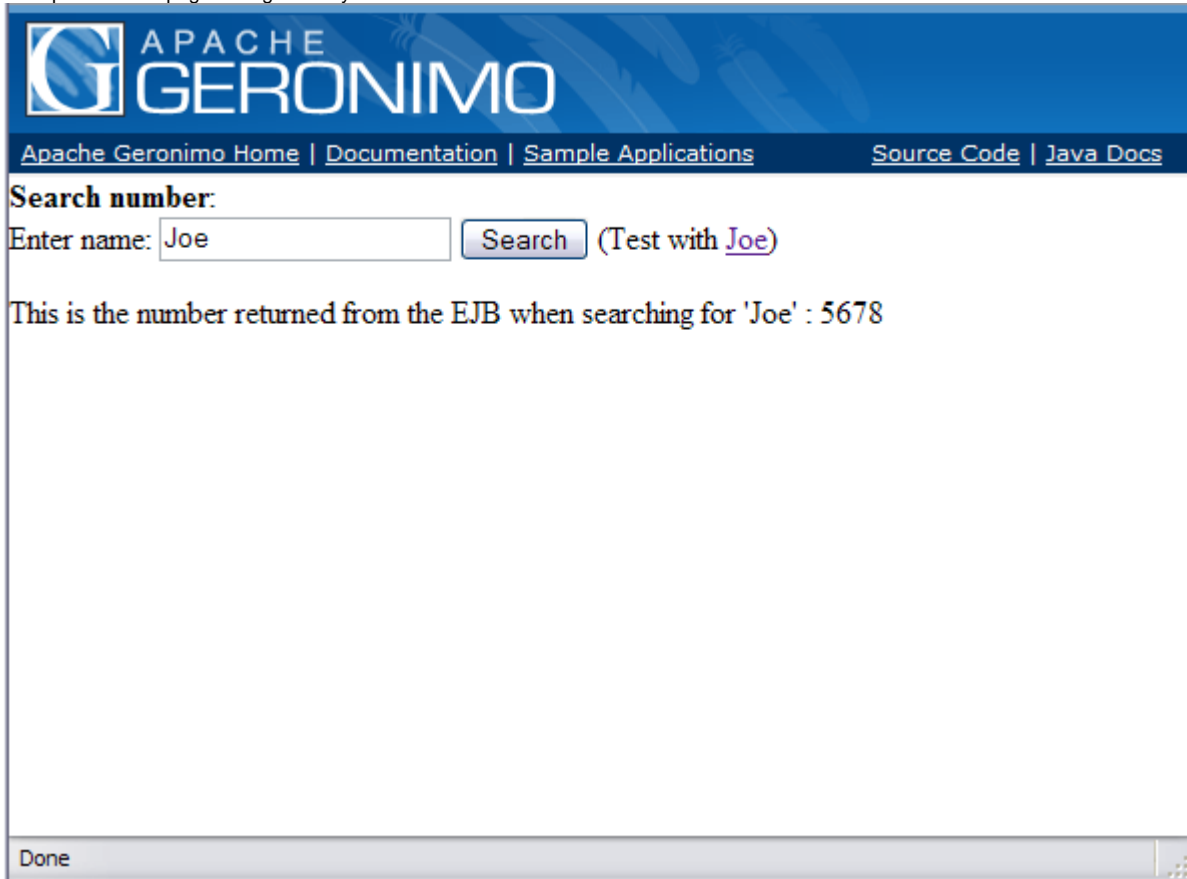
G APACHE GERONIMO

Apache Geronimo Home | Documentation | Sample Applications Source Code | Java Docs

**Search number**:

Enter name: Joe Search (Test with Joe)

This is the number returned from the EJB when searching for 'Joe' : 5678

Done